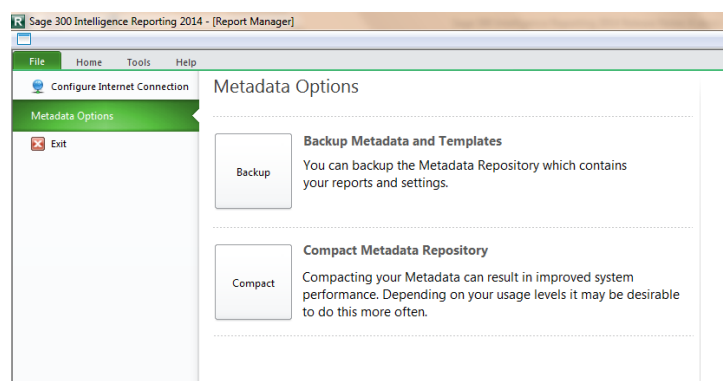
Sage 300 Intelligence Reporting 2014 - [Report Manager]

File
Home
Tools
Help

Configure Internet Connection
Metadata Options
Exit

Metadata Options

Backup

Backup Metadata and Templates

You can backup the Metadata Repository which contains your reports and settings.

Compact

Compact Metadata Repository

Compacting your Metadata can result in improved system performance. Depending on your usage levels it may be desirable to do this more often.